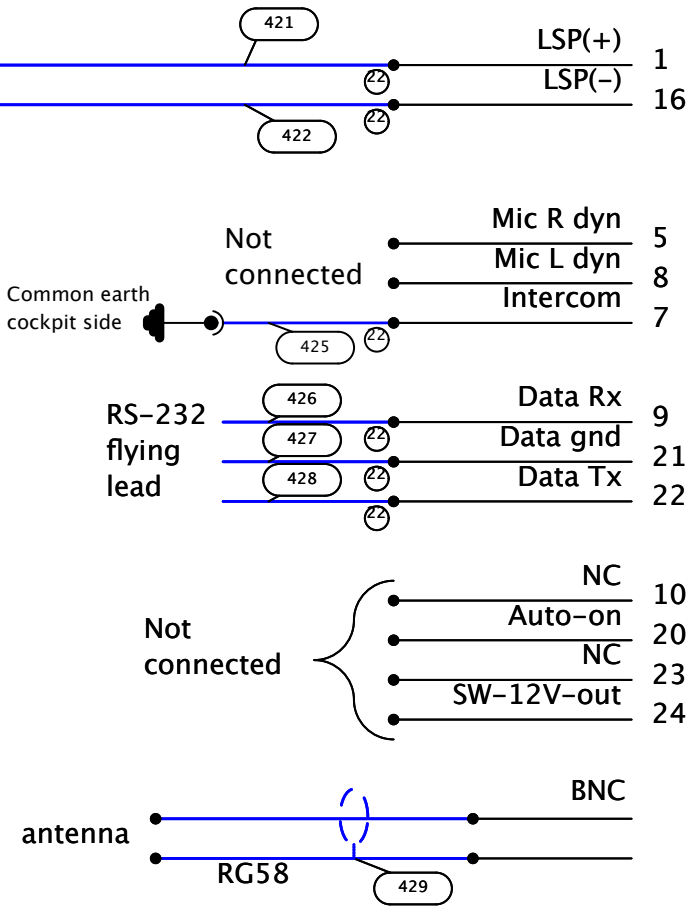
421
LSP(+) 1
22
LSP(–) 16
22
422

Not connected
Mic R dyn 5
Mic L dyn 8
Intercom 7
Common earth cockpit side
425
22

RS–232 flying lead
426
Data Rx 9
427
22
Data gnd 21
428
22
Data Tx 22
22

Not connected
NC 10
Auto–on 20
NC 23
SW–12V–out 24

antenna
BNC
RG58
429